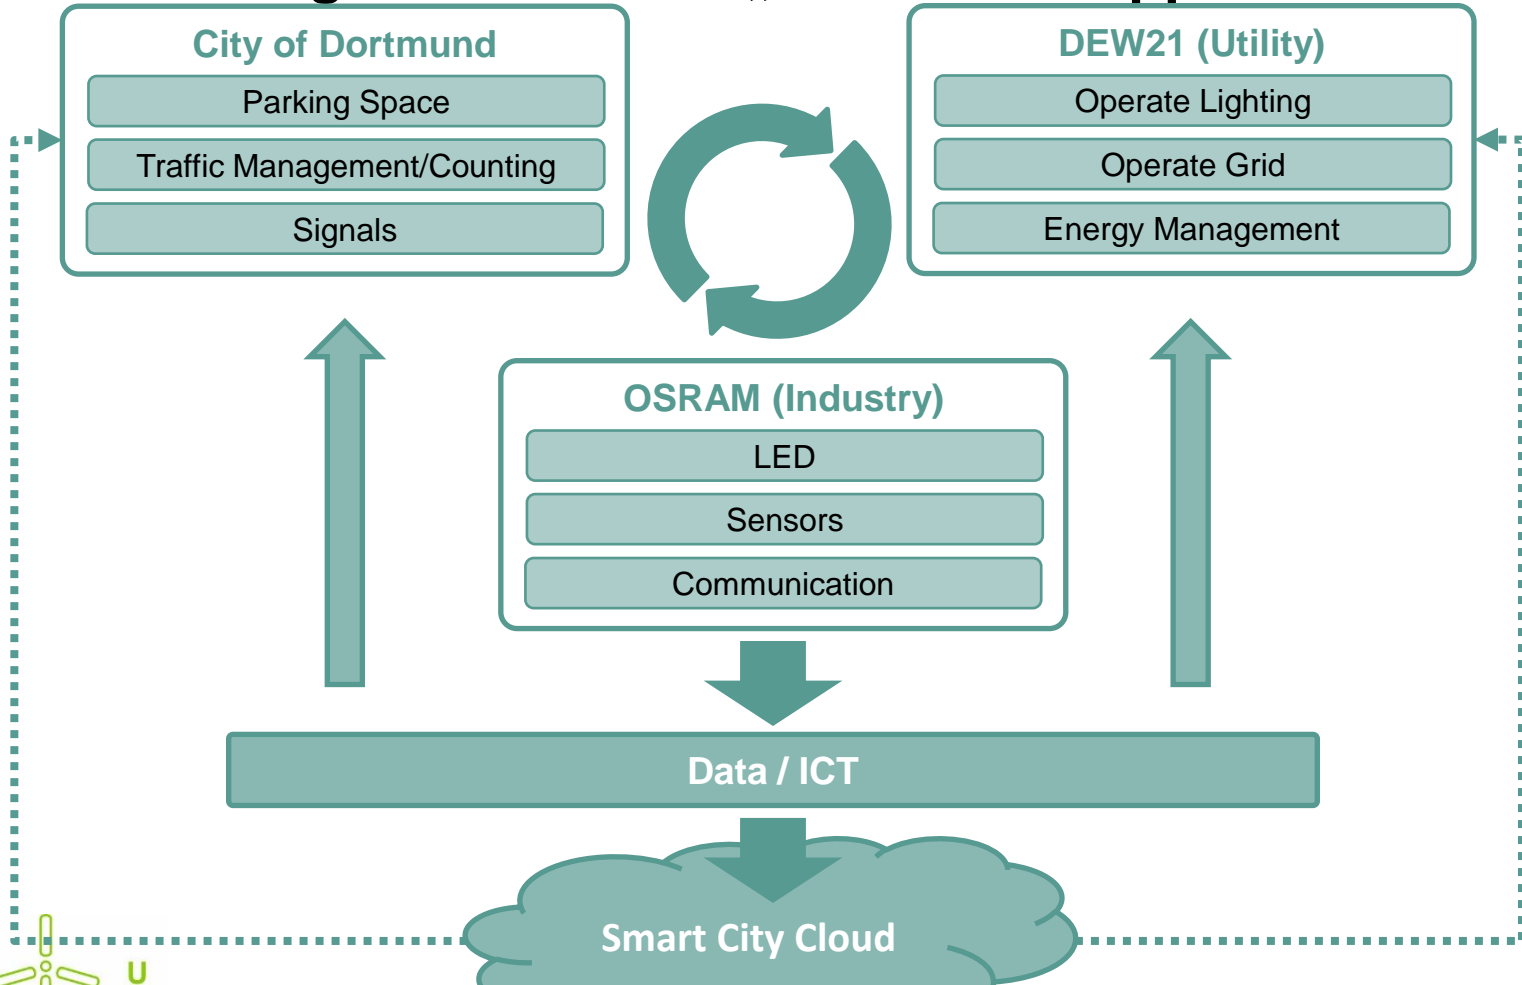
City of Dortmund
Parking Space
Traffic Management/Counting
Signals

DEW21 (Utility)
Operate Lighting
Operate Grid
Energy Management

OSRAM (Industry)
LED
Sensors
Communication

Data / ICT

Smart City Cloud

U